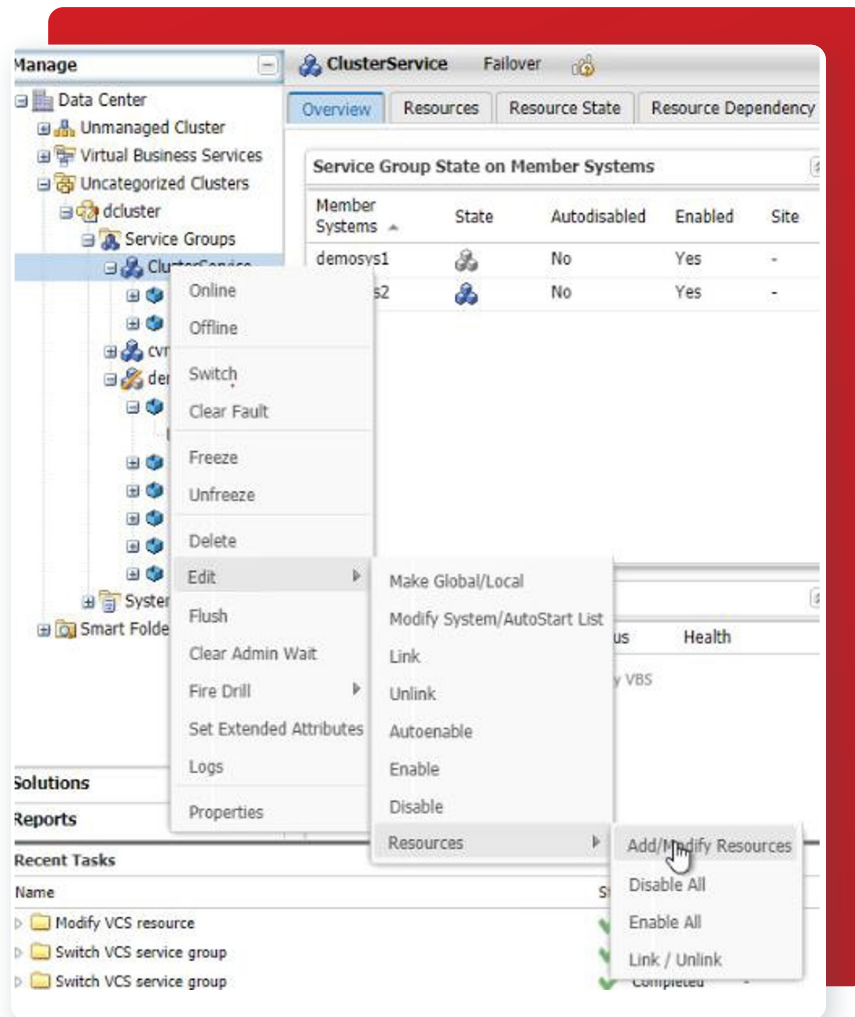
Manage

Data Center
Unmanaged Cluster
Virtual Business Services
Uncategorized Clusters
dcluster
Service Groups
ClusterService
cvr
der
Syster
Smart Folde

ClusterService Failover

Overview | Resources | Resource State | Resource Dependency

Service Group State on Member Systems

| Member Systems | State | Autodisabled | Enabled | Site |
|---|---|---|---|---|
| demosys1 | | No | Yes | - |
| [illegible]s2 | | No | Yes | - |

Online
Offline
Switch
Clear Fault
Freeze
Unfreeze
Delete
Edit
Flush
Clear Admin Wait
Fire Drill
Set Extended Attributes
Logs
Properties

Make Global/Local
Modify System/AutoStart List
Link
Unlink
Autoenable
Enable
Disable
Resources

Add/Modify Resources
Disable All
Enable All
Link / Unlink

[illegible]us Health
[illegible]y VBS

Solutions
Reports
Recent Tasks
Name
Modify VCS resource
Switch VCS service group
Switch VCS service group
Completed